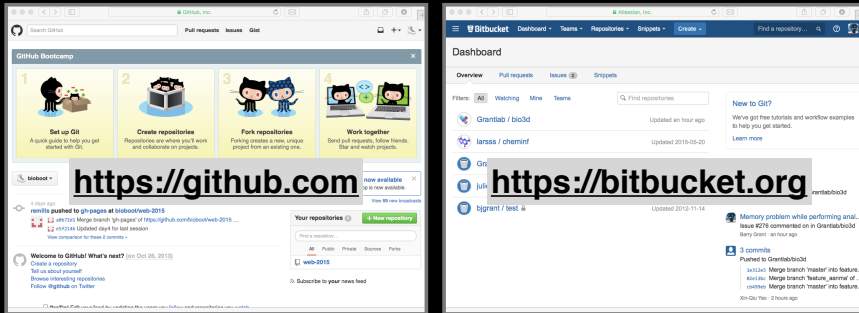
GitHub, Inc.

Search GitHub

Pull requests Issues Gist

GitHub Bootcamp

1 Set Up Git
A quick guide to help you get started with Git.

2 Create repositories
Repositories are where you'll work and collaborate on projects.

3 Fork repositories
Forking creates a new, unique project from an existing one.

4 Work together
Send pull requests, follow friends. Star and watch projects.

bioboot

https://github.com

now available
p is now available

4 days ago
remills pushed to gh-pages at bioboot/web-2015
a0e72d3 Merge branch 'gh-pages' of https://github.com/bioboot/web-2015
eb4f248 Updated day4 for last session
View comparison for these 2 commits »

Your repositories 8
+ New repository
Find a repository...
All Public Private Sources Forks
web-2015

Welcome to GitHub! What's next? (on Oct 26, 2013)
Create a repository
Tell us about yourself
Browse interesting repositories
Follow @github on Twitter

Subscribe to your news feed

Atlassian, Inc.

Bitbucket Dashboard Teams Repositories Snippets Create

Find a repository...

Dashboard

Overview Pull requests Issues 2 Snippets

Filters: All Watching Mine Teams

Find repositories

Grantlab / bio3d
Updated an hour ago

larsss / cheminf
Updated 2015-05-20

juli

bjgrant / test
Updated 2012-11-14

https://bitbucket.org

New to Git?
We've got free tutorials and workflow examples to help you get started.
Learn more

Grantlab/bio3d

Memory problem while performing anal...
Issue #276 commented on in Grantlab/bio3d
Barry Grant · an hour ago

3 commits
Pushed to Grantlab/bio3d
3e312e3 Merge branch 'master' into feature.
82e13bc Merge branch 'feature_aanma' of
c9489eb Merge branch 'master' into feature.
Xin-Qiu Yao · 2 hours ago